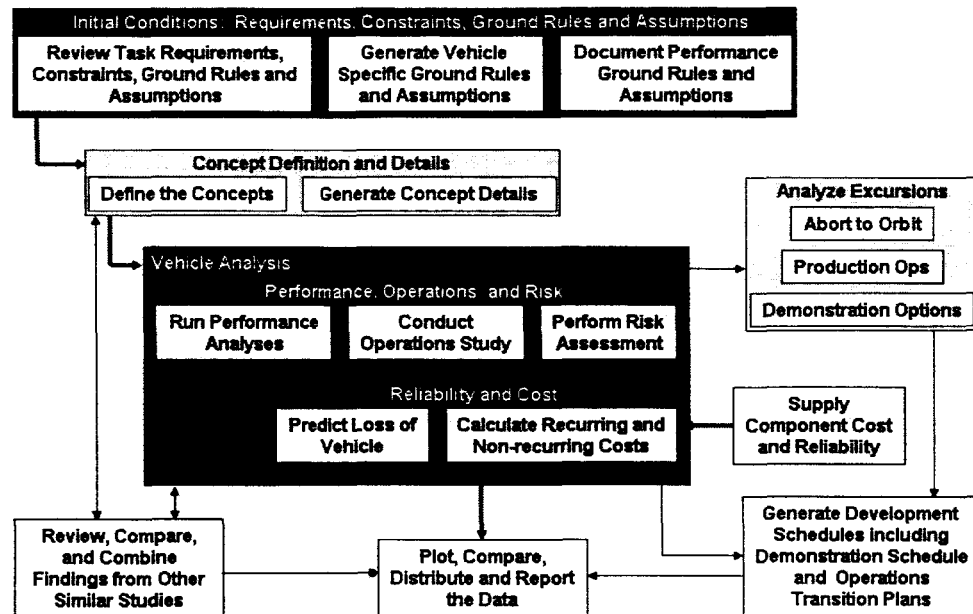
Initial Conditions. Requirements. Constraints, Ground Rules and Assumptions

Review Task Requirements, Constraints, Ground Rules and Assumptions

Generate Vehicle Specific Ground Rules and Assumptions

Document Performance Ground Rules and Assumptions

Concept Definition and Details

Define the Concepts

Generate Concept Details

Analyze Excursions

Abort to Orbit

Production Ops

Demonstration Options

Vehicle Analysis

Performance, Operations and Risk

Run Performance Analyses

Conduct Operations Study

Perform Risk Assessment

Reliability and Cost

Predict Loss of Vehicle

Calculate Recurring and Non-recurring Costs

Supply Component Cost and Reliability

Review, Compare, and Combine Findings from Other Similar Studies

Plot, Compare, Distribute and Report the Data

Generate Development Schedules including Demonstration Schedule and Operations Transition Plans